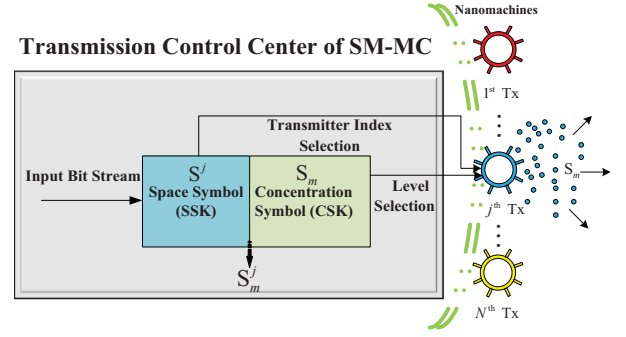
Nanomachines

Transmission Control Center of SM-MC

$1^{st}$ Tx

Transmitter Index Selection

Input Bit Stream

$S^j$ Space Symbol (SSK)

$S_m$ Concentration Symbol (CSK)

Level Selection

$S_m$

$j^{th}$ Tx

$S_m^j$

$N^{th}$ Tx